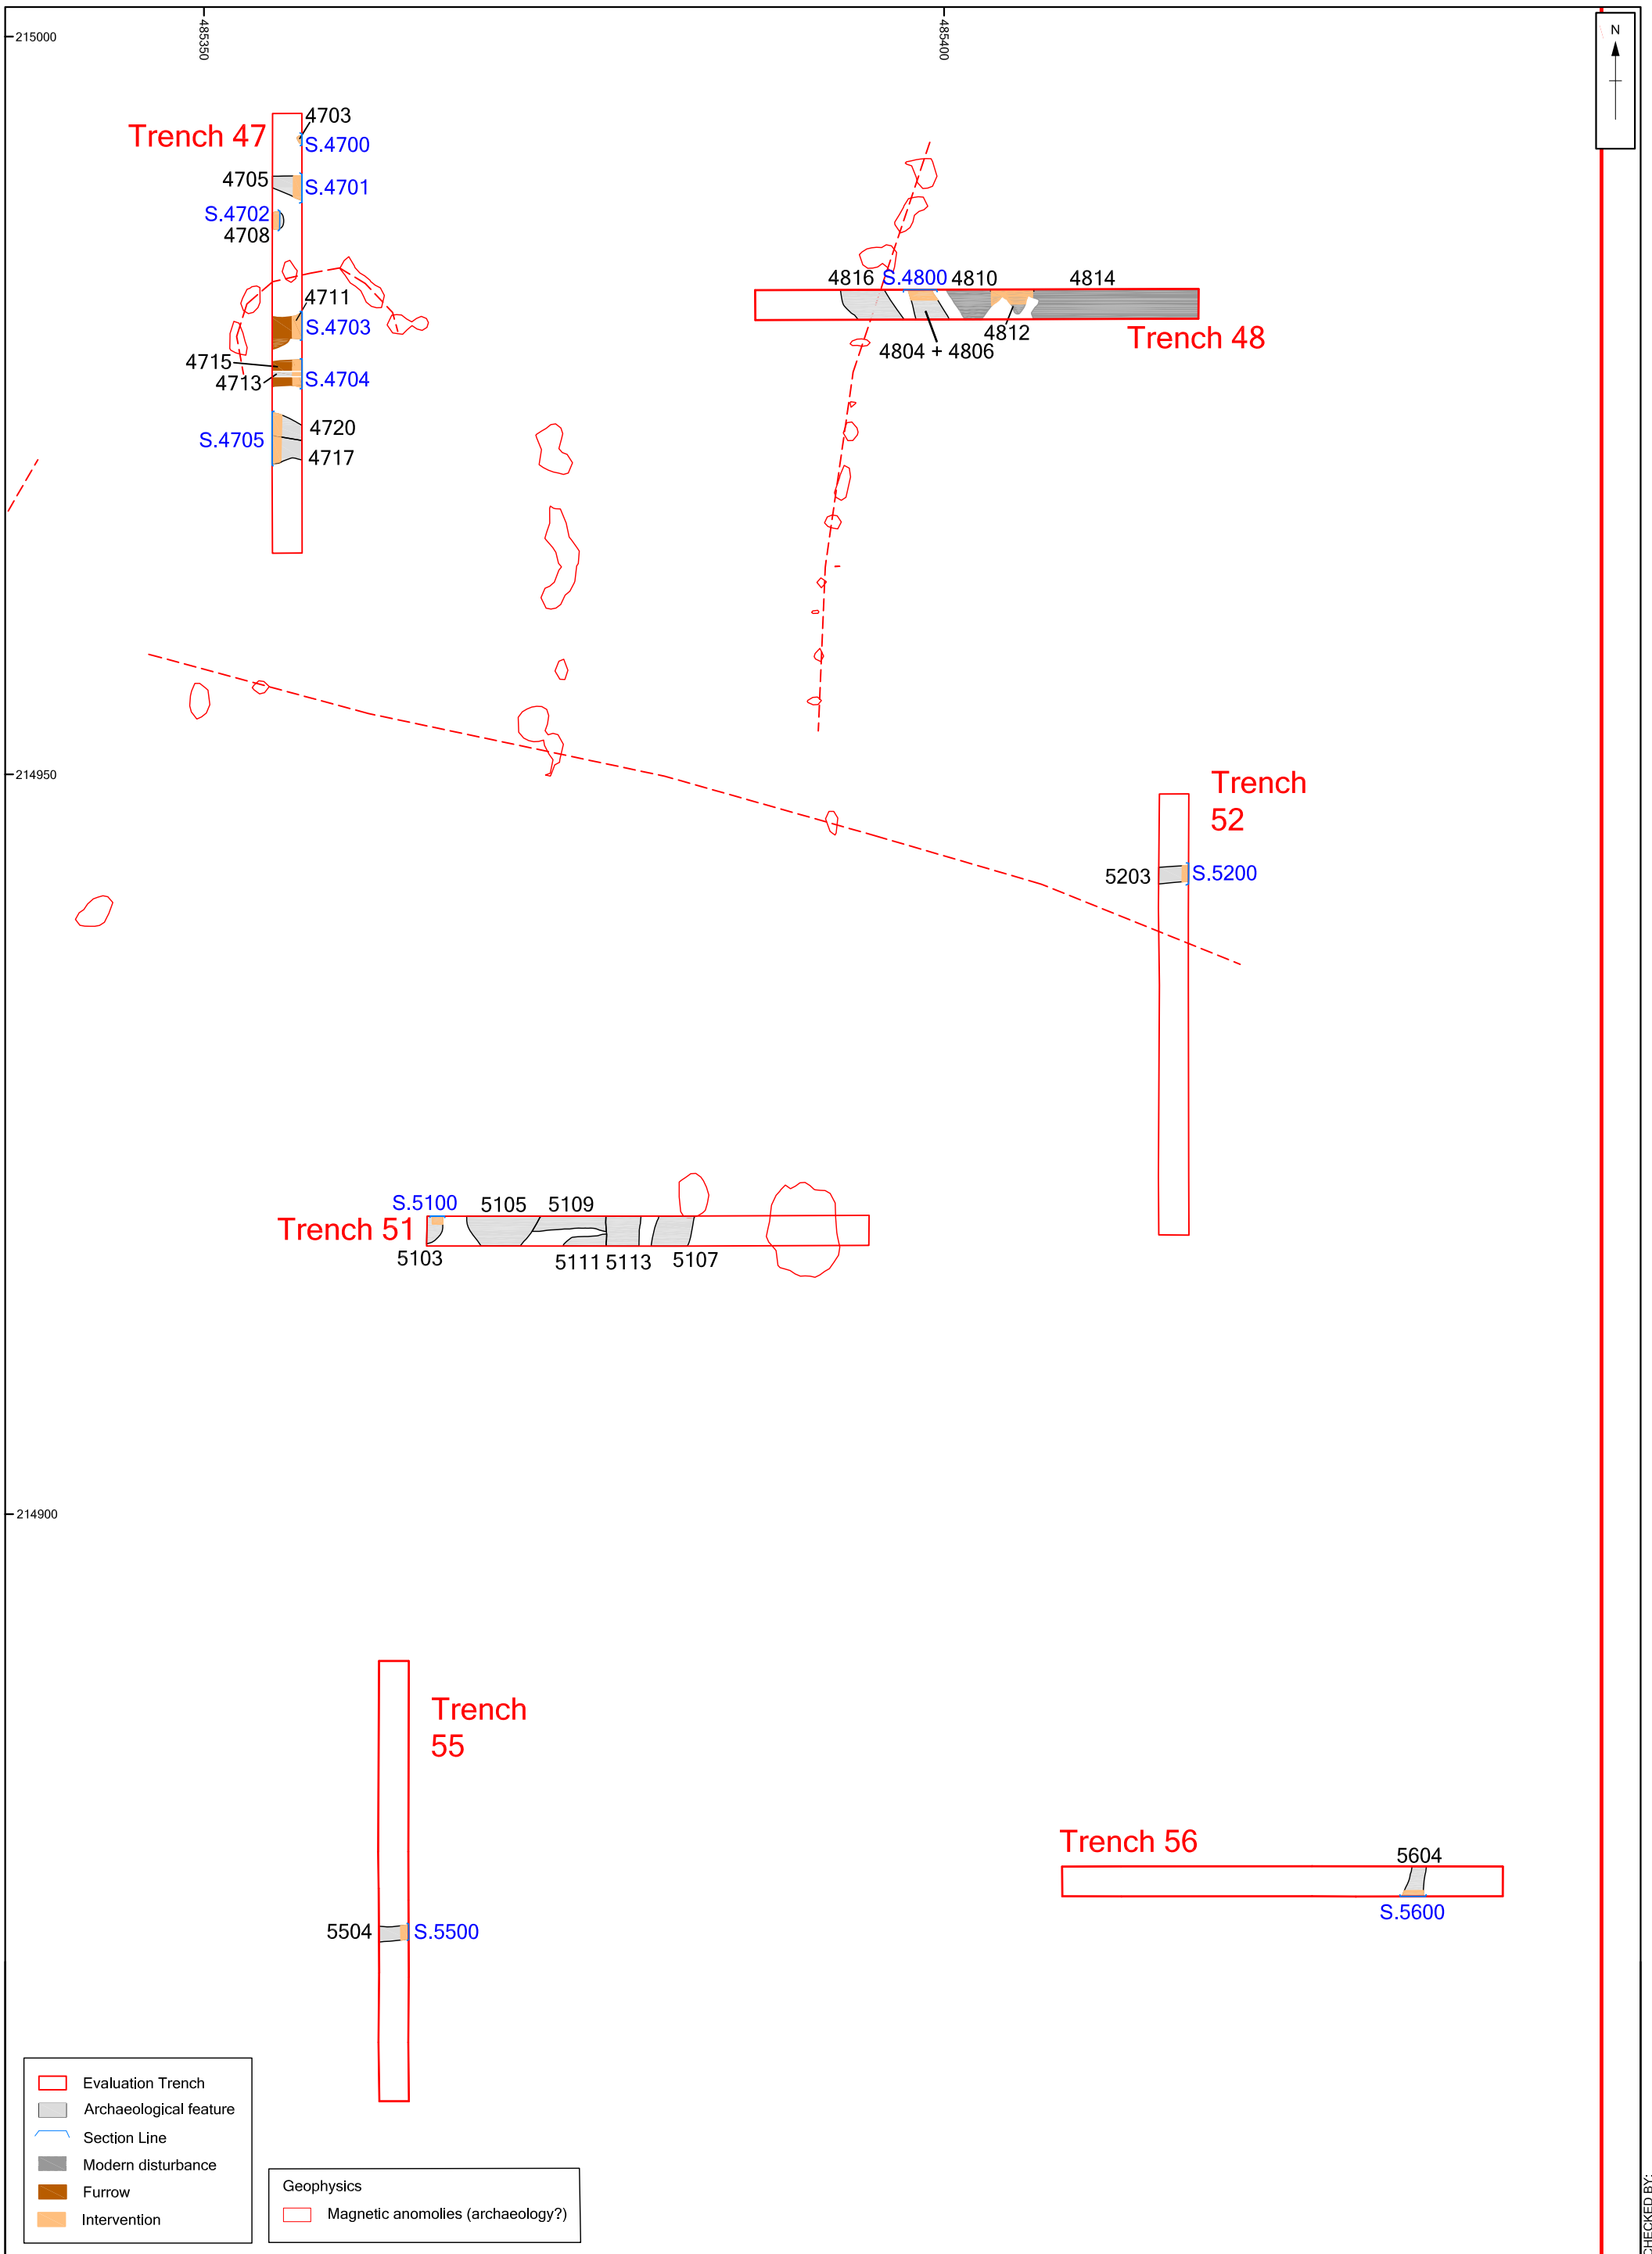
215000
485350
485400
N

Trench 47
4703
S.4700
4705
S.4701
S.4702
4708
4711
S.4703
4715
4713
S.4704
S.4705
4720
4717

4816 S.4800 4810 4814
4812
4804 + 4806
Trench 48

214950

Trench 52
5203 S.5200

S.5100 5105 5109
Trench 51
5103 5111 5113 5107

214900

Trench 55
5504 S.5500

Trench 56
5604
S.5600

Evaluation Trench
Archaeological feature
Section Line
Modern disturbance
Furrow
Intervention

Geophysics
Magnetic anomolies (archaeology?)

HECKED BY: